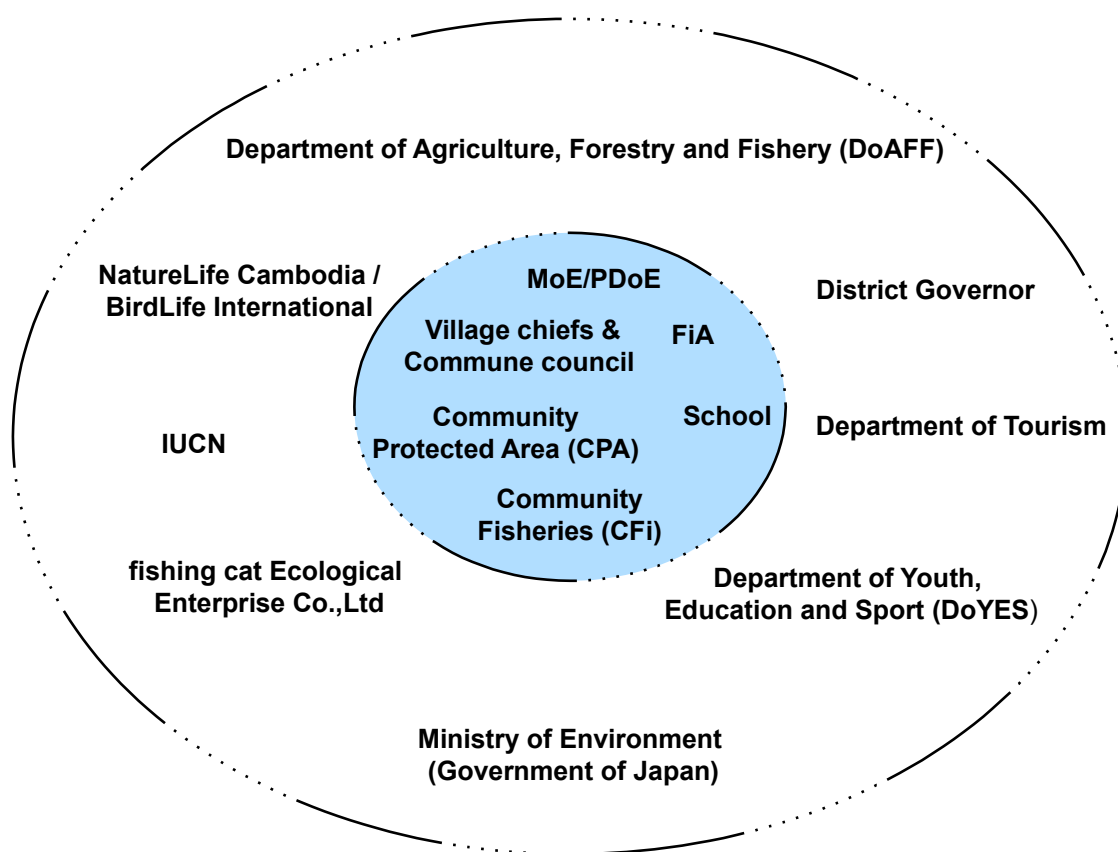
Department of Agriculture, Forestry and Fishery (DoAFF)

NatureLife Cambodia / BirdLife International

MoE/PDoE

District Governor

Village chiefs & Commune council

FiA

Community Protected Area (CPA)

School

Department of Tourism

IUCN

Community Fisheries (CFi)

fishing cat Ecological Enterprise Co.,Ltd

Department of Youth, Education and Sport (DoYES)

Ministry of Environment (Government of Japan)